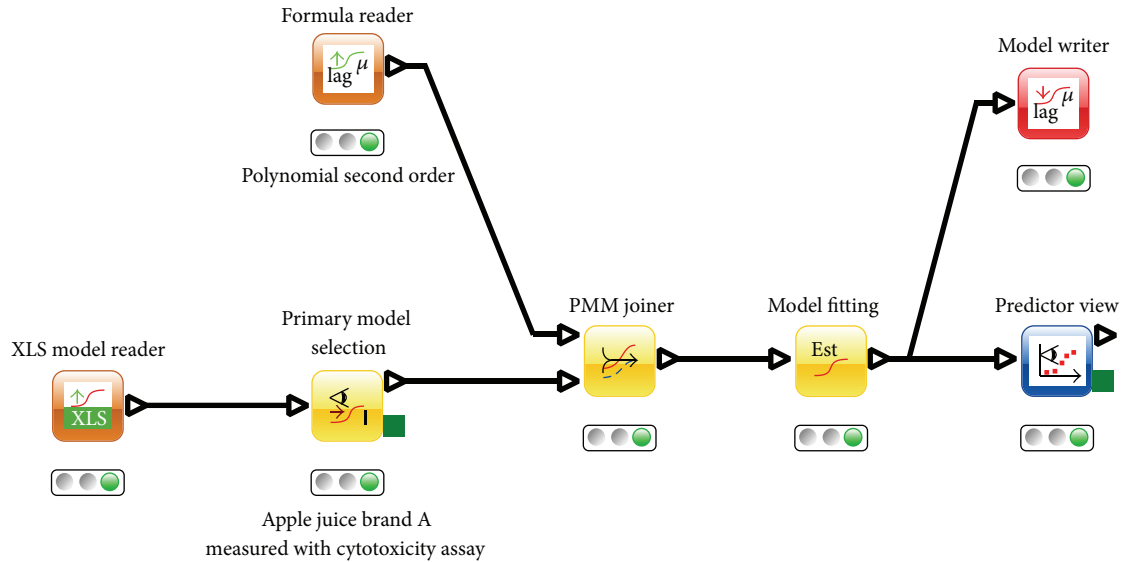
Formula reader

lag $\mu$

Polynomial second order

Model writer

lag $\mu$

XLS model reader

XLS

Primary model selection

Apple juice brand A measured with cytotoxicity assay

PMM joiner

Model fitting

Est

Predictor view